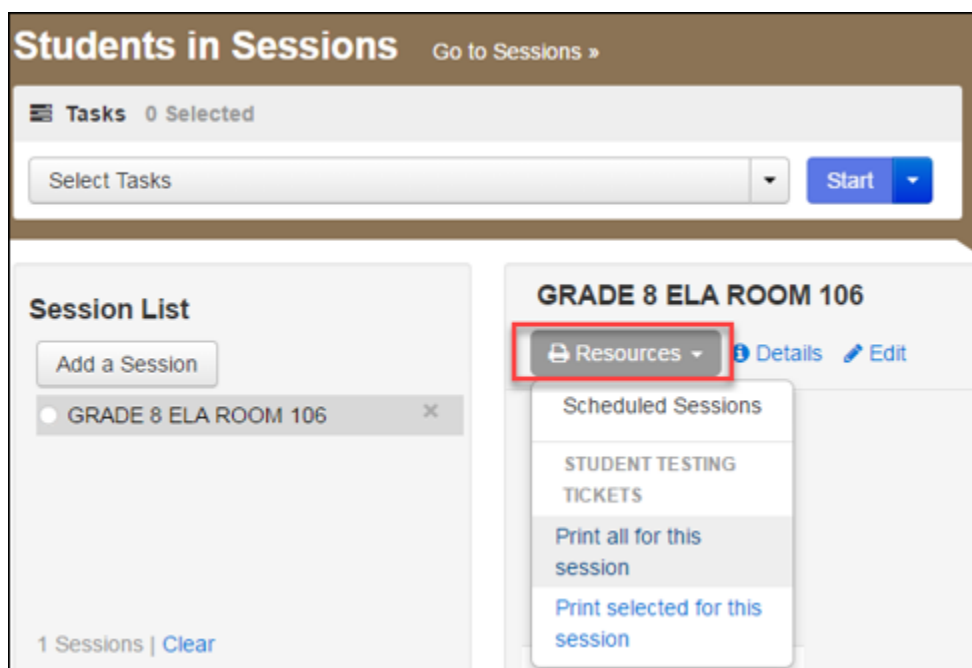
Students in Sessions Go to Sessions »

Tasks 0 Selected

Select Tasks

Start

Session List

Add a Session

GRADE 8 ELA ROOM 106

1 Sessions | Clear

GRADE 8 ELA ROOM 106

Resources

Details

Edit

Scheduled Sessions

STUDENT TESTING TICKETS

Print all for this session

Print selected for this session